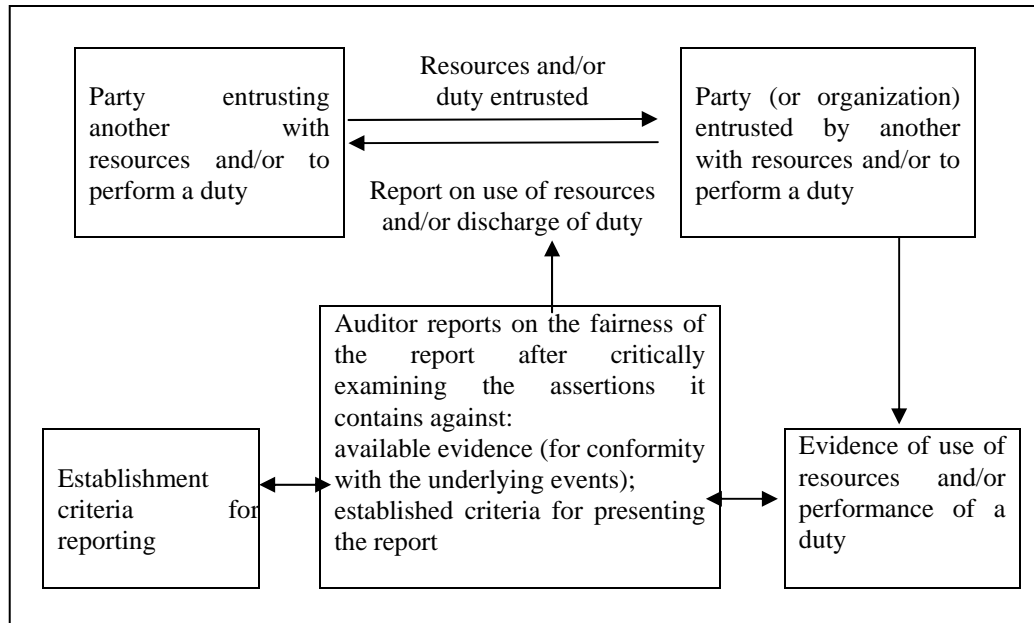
Party entrusting another with resources and/or to perform a duty

Resources and/or duty entrusted

Report on use of resources and/or discharge of duty

Party (or organization) entrusted by another with resources and/or to perform a duty

Auditor reports on the fairness of the report after critically examining the assertions it contains against:
available evidence (for conformity with the underlying events);
established criteria for presenting the report

Establishment criteria for reporting

Evidence of use of resources and/or performance of a duty